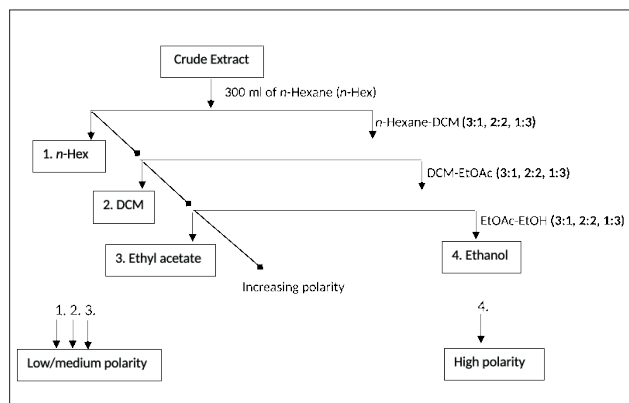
Crude Extract

300 ml of *n*-Hexane (*n*-Hex)

*n*-Hexane-DCM (**3:1, 2:2, 1:3**)

1. *n*-Hex

DCM-EtOAc (**3:1, 2:2, 1:3**)

2. DCM

EtOAc-EtOH (**3:1, 2:2, 1:3**)

3. Ethyl acetate

4. Ethanol

Increasing polarity

1. 2. 3.

Low/medium polarity

4.

High polarity